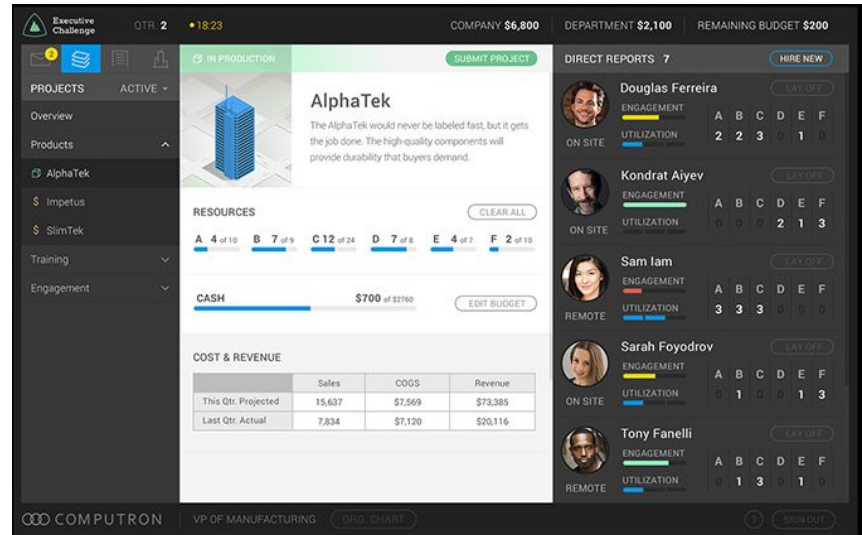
Executive Challenge QTR. 2 • 18:23

COMPANY $6,800 DEPARTMENT $2,100 REMAINING BUDGET $200

2

PROJECTS ACTIVE

Overview

Products

AlphaTek

$ Impetus

$ SlimTek

Training

Engagement

IN PRODUCTION

SUBMIT PROJECT

AlphaTek

The AlphaTek would never be labeled fast, but it gets the job done. The high-quality components will provide durability that buyers demand.

RESOURCES

CLEAR ALL

A 4 of 10 B 7 of 9 C 12 of 24 D 7 of 8 E 4 of 7 F 2 of 10

CASH

$700 of $2760

EDIT BUDGET

COST & REVENUE

| | Sales | COGS | Revenue |
|---|---|---|---|
| This Qtr. Projected | 15,637 | $7,569 | $73,385 |
| Last Qtr. Actual | 7,834 | $7,120 | $20,116 |

DIRECT REPORTS 7

HIRE NEW

Douglas Ferreira
ENGAGEMENT
UTILIZATION
ON SITE
LAY OFF
A B C D E F
2 2 3 0 1 0

Kondrat Aiyev
ENGAGEMENT
UTILIZATION
ON SITE
LAY OFF
A B C D E F
0 0 0 2 1 3

Sam Iam
ENGAGEMENT
UTILIZATION
REMOTE
LAY OFF
A B C D E F
3 3 3 0 0 0

Sarah Foyodrov
ENGAGEMENT
UTILIZATION
ON SITE
LAY OFF
A B C D E F
0 1 0 0 1 3

Tony Fanelli
ENGAGEMENT
UTILIZATION
REMOTE
LAY OFF
A B C D E F
0 1 3 0 1 0

COMPUTRON VP OF MANUFACTURING ORG. CHART ? SIGN OUT